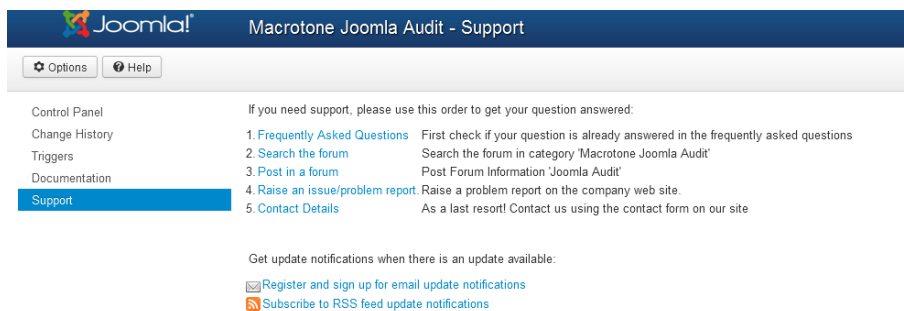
Joomla!

Macrotone Joomla Audit - Support

Options
Help

Control Panel
Change History
Triggers
Documentation
Support

If you need support, please use this order to get your question answered:

1. Frequently Asked Questions First check if your question is already answered in the frequently asked questions
2. Search the forum Search the forum in category 'Macrotone Joomla Audit'
3. Post in a forum Post Forum Information 'Joomla Audit'
4. Raise an issue/problem report. Raise a problem report on the company web site.
5. Contact Details As a last resort! Contact us using the contact form on our site

Get update notifications when there is an update available:

Register and sign up for email update notifications
Subscribe to RSS feed update notifications